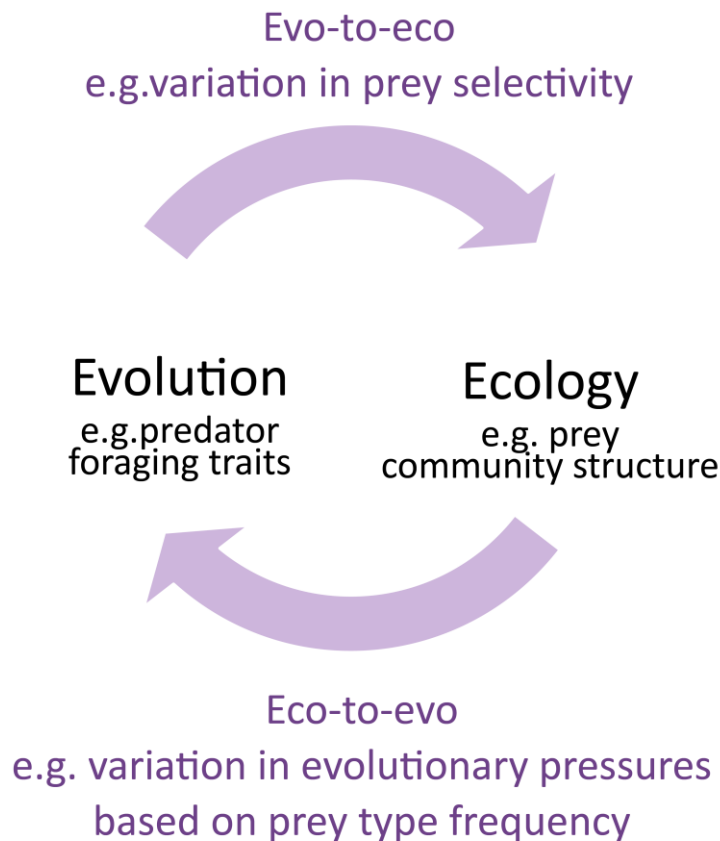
Evo-to-eco
e.g.variation in prey selectivity

Evolution
e.g.predator foraging traits

Ecology
e.g. prey community structure

Eco-to-evo
e.g. variation in evolutionary pressures based on prey type frequency